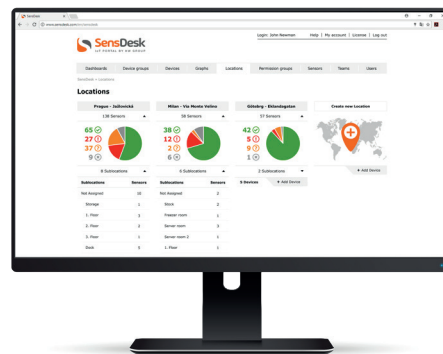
SensDesk
www.sensdesk.com/en/sensdesk

SensDesk
HW group

Login: John Newman | Help | My account | License | Log out

Dashboards | Device groups | Devices | Graphs | Locations | Permission groups | Sensors | Teams | Users

SensDesk > Locations

Locations

Prague - Jaáovická
138 Sensors
65
27
37
9
8 Sublocations

| Sublocations | Sensors |
|---|---|
| Not Assigned | 22 |
| Storage | 1 |
| 1. Floor | 3 |
| 2. Floor | 2 |
| 3. Floor | 1 |
| Dock | 5 |

Milan - Via Monte Velino
58 Sensors
38
12
2
6
6 Sublocations

| Sublocations | Sensors |
|---|---|
| Not Assigned | 2 |
| Stock | 2 |
| Freezer room | 1 |
| Server room | 3 |
| Server room 2 | 1 |
| 1. Floor | 1 |

Göteborg - Eklandagatan
57 Sensors
42
5
9
1
2 Sublocations

0 Devices | + Add Device

Create new Location

+ Add Device